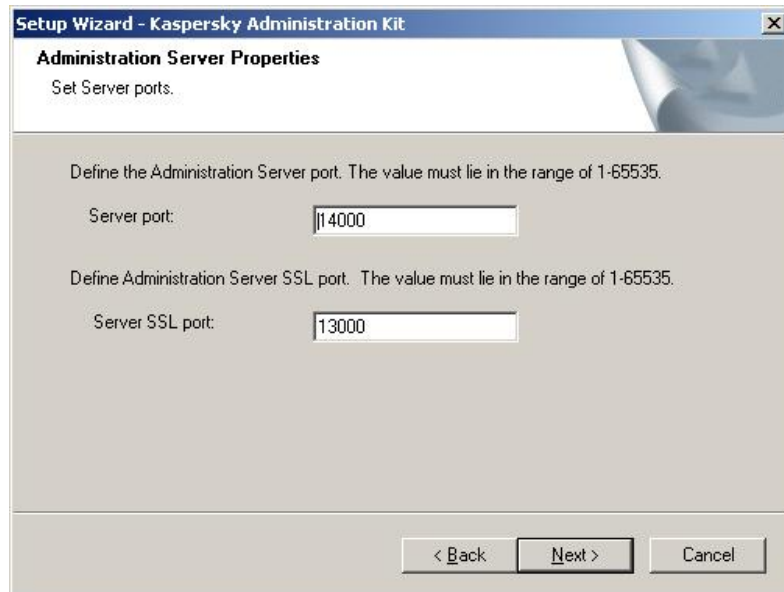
Setup Wizard - Kaspersky Administration Kit

Administration Server Properties

Set Server ports.

Define the Administration Server port. The value must lie in the range of 1-65535.

Server port: 14000

Define Administration Server SSL port. The value must lie in the range of 1-65535.

Server SSL port: 13000

< Back Next > Cancel